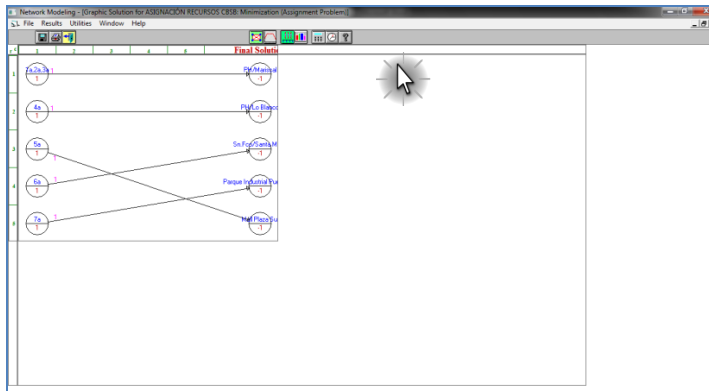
Network Modeling - [Graphic Solution for ASIGNACION RECURSOS CBSB: Minimization (Assignment Problem)]
File Results Utilities Window Help

Final Soluti

1 2 3 4 5

1
2
3
4
5

1a,2a,3a 1
1
PH/Marsical
-1

4a 1
1
PH/Lo Blanco
-1

5a 1
1
Sn.Fco/Santa M
-1

6a 1
1
Parque Industrial Pue
-1

7a 1
1
Hall Place Su
-1